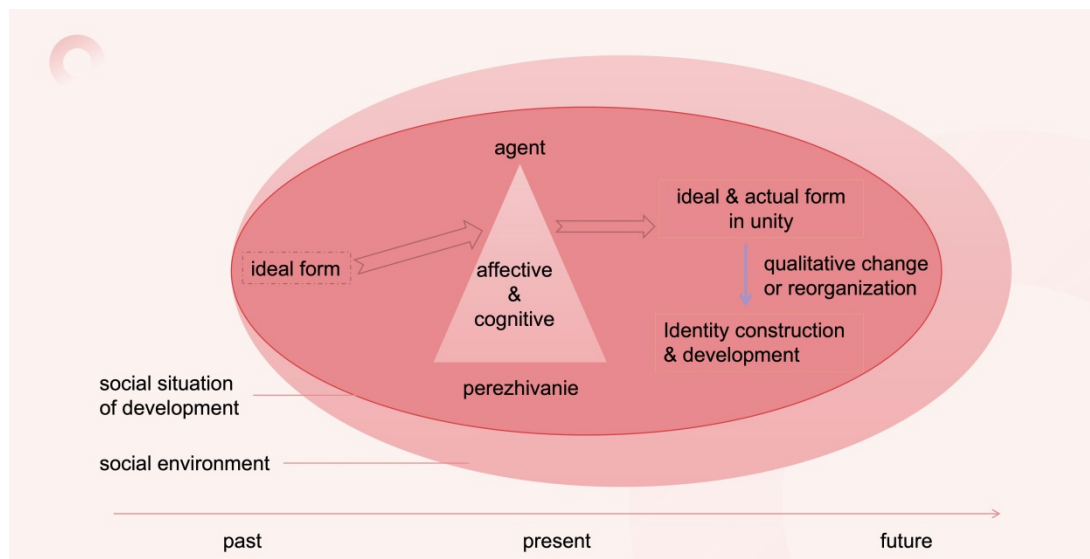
agent

ideal form

affective
&
cognitive

ideal & actual form in unity

qualitative change or reorganization

Identity construction & development

perezhivanie

social situation of development

social environment

past

present

future